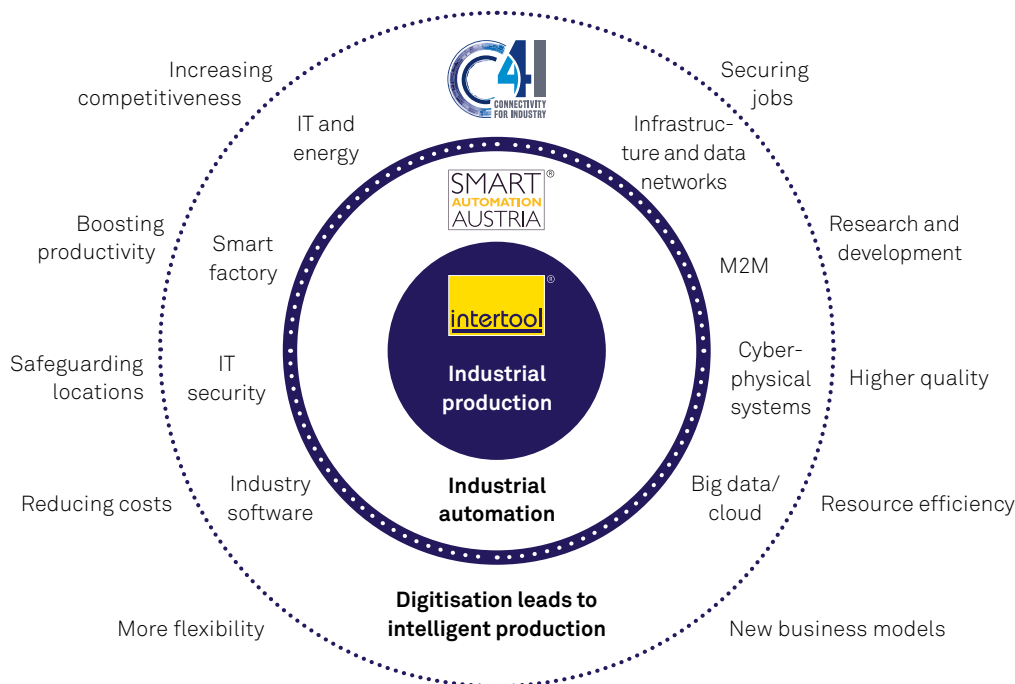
C4I
CONNECTIVITY FOR INDUSTRY

Increasing competitiveness

Securing jobs

IT and energy

Infrastructure and data networks

SMART AUTOMATION AUSTRIA ®

Boosting productivity

Research and development

Smart factory

M2M

intertool ®

Safeguarding locations

IT security

Industrial production

Cyber-physical systems

Higher quality

Reducing costs

Industry software

Industrial automation

Big data/ cloud

Resource efficiency

Digitisation leads to intelligent production

More flexibility

New business models